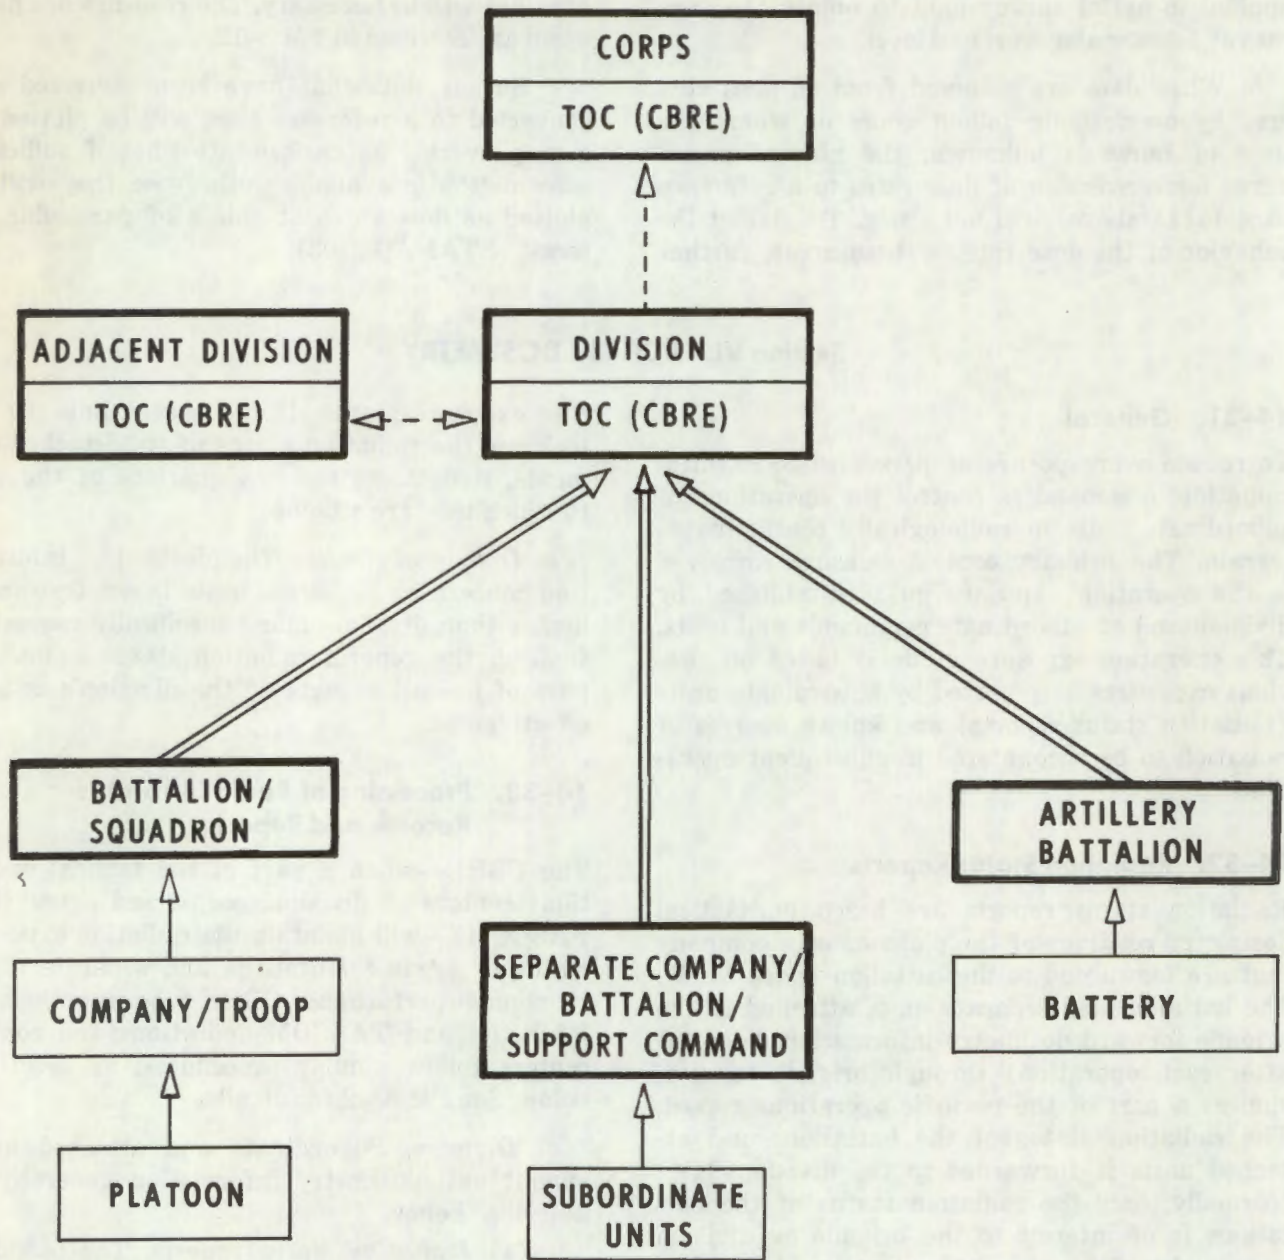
CORPS
TOC (CBRE)

ADJACENT DIVISION
TOC (CBRE)

DIVISION
TOC (CBRE)

BATTALION/
SQUADRON

ARTILLERY
BATTALION

COMPANY/TROOP

SEPARATE COMPANY/
BATTALION/
SUPPORT COMMAND

BATTERY

PLATOON

SUBORDINATE
UNITS